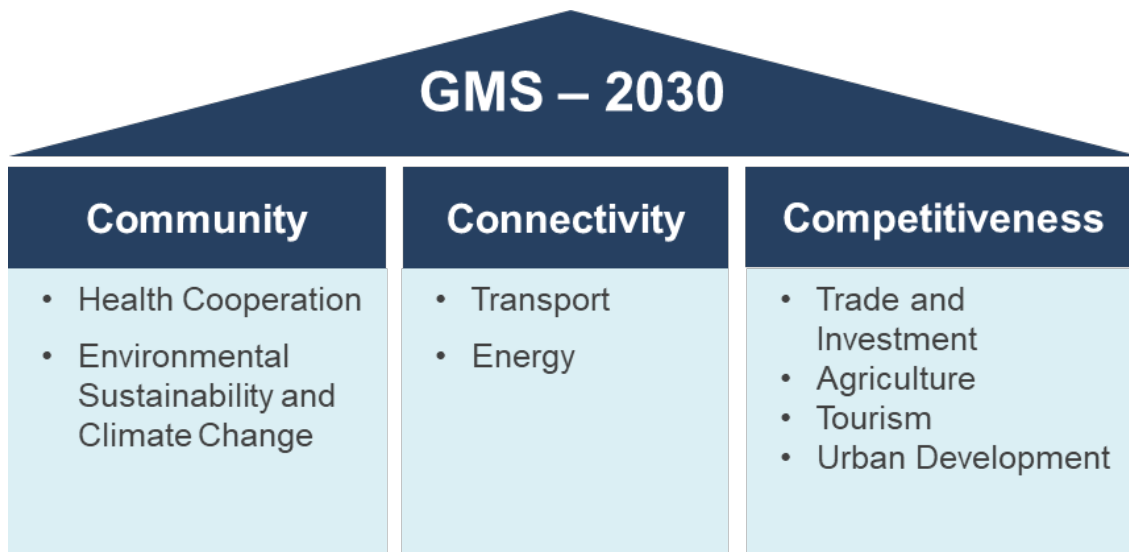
GMS – 2030

Community

• Health Cooperation
• Environmental Sustainability and Climate Change

Connectivity

• Transport
• Energy

Competitiveness

• Trade and Investment
• Agriculture
• Tourism
• Urban Development